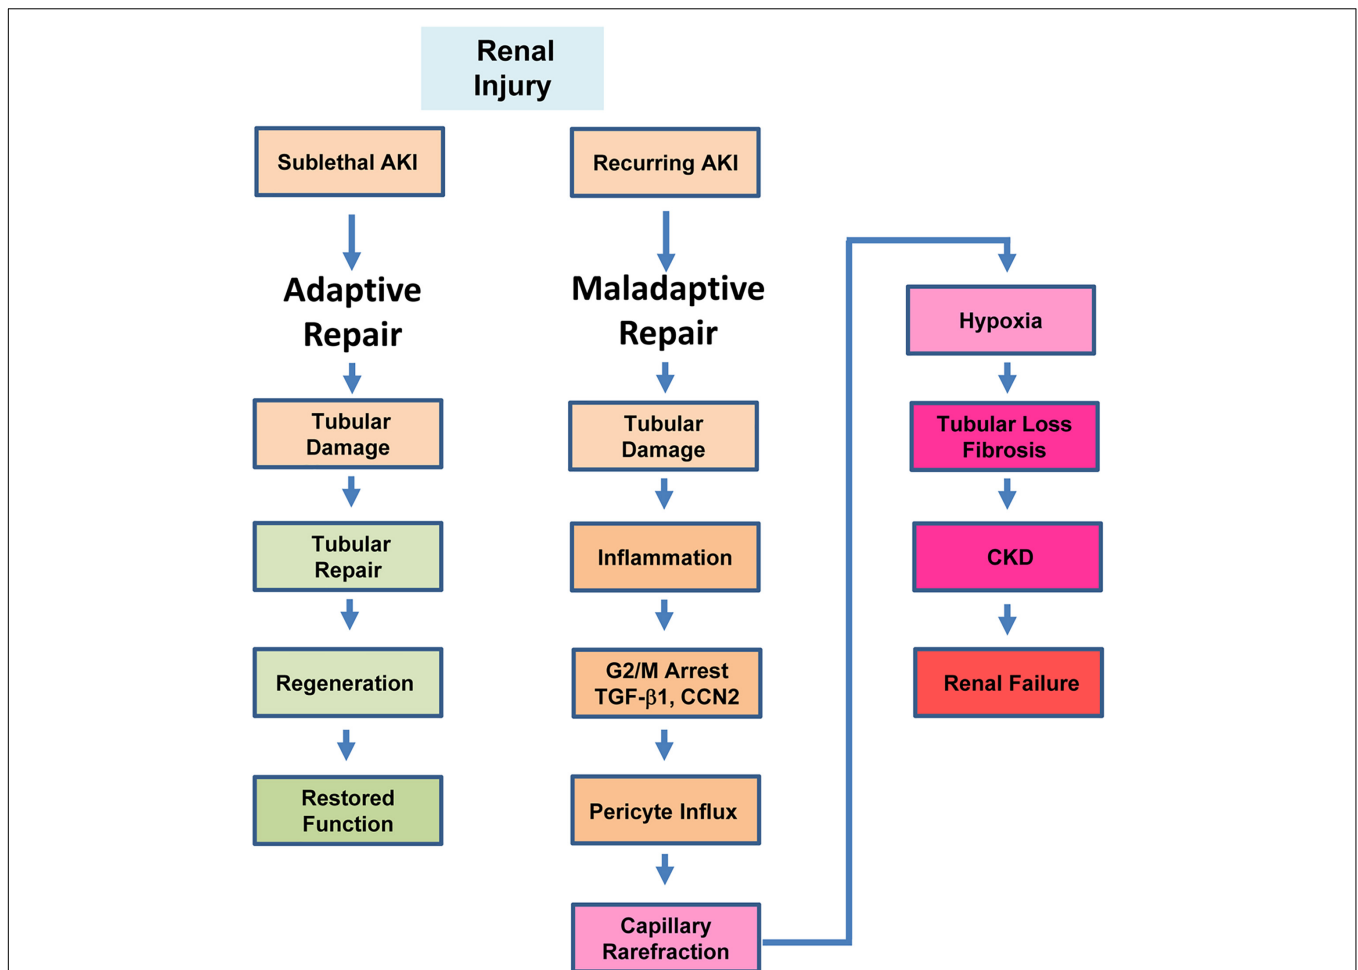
Renal Injury

Sublethal AKI

Adaptive Repair

Tubular Damage

Tubular Repair

Regeneration

Restored Function

Recurring AKI

Maladaptive Repair

Tubular Damage

Inflammation

G2/M Arrest TGF-$\beta$1, CCN2

Pericyte Influx

Capillary Rarefraction

Hypoxia

Tubular Loss Fibrosis

CKD

Renal Failure